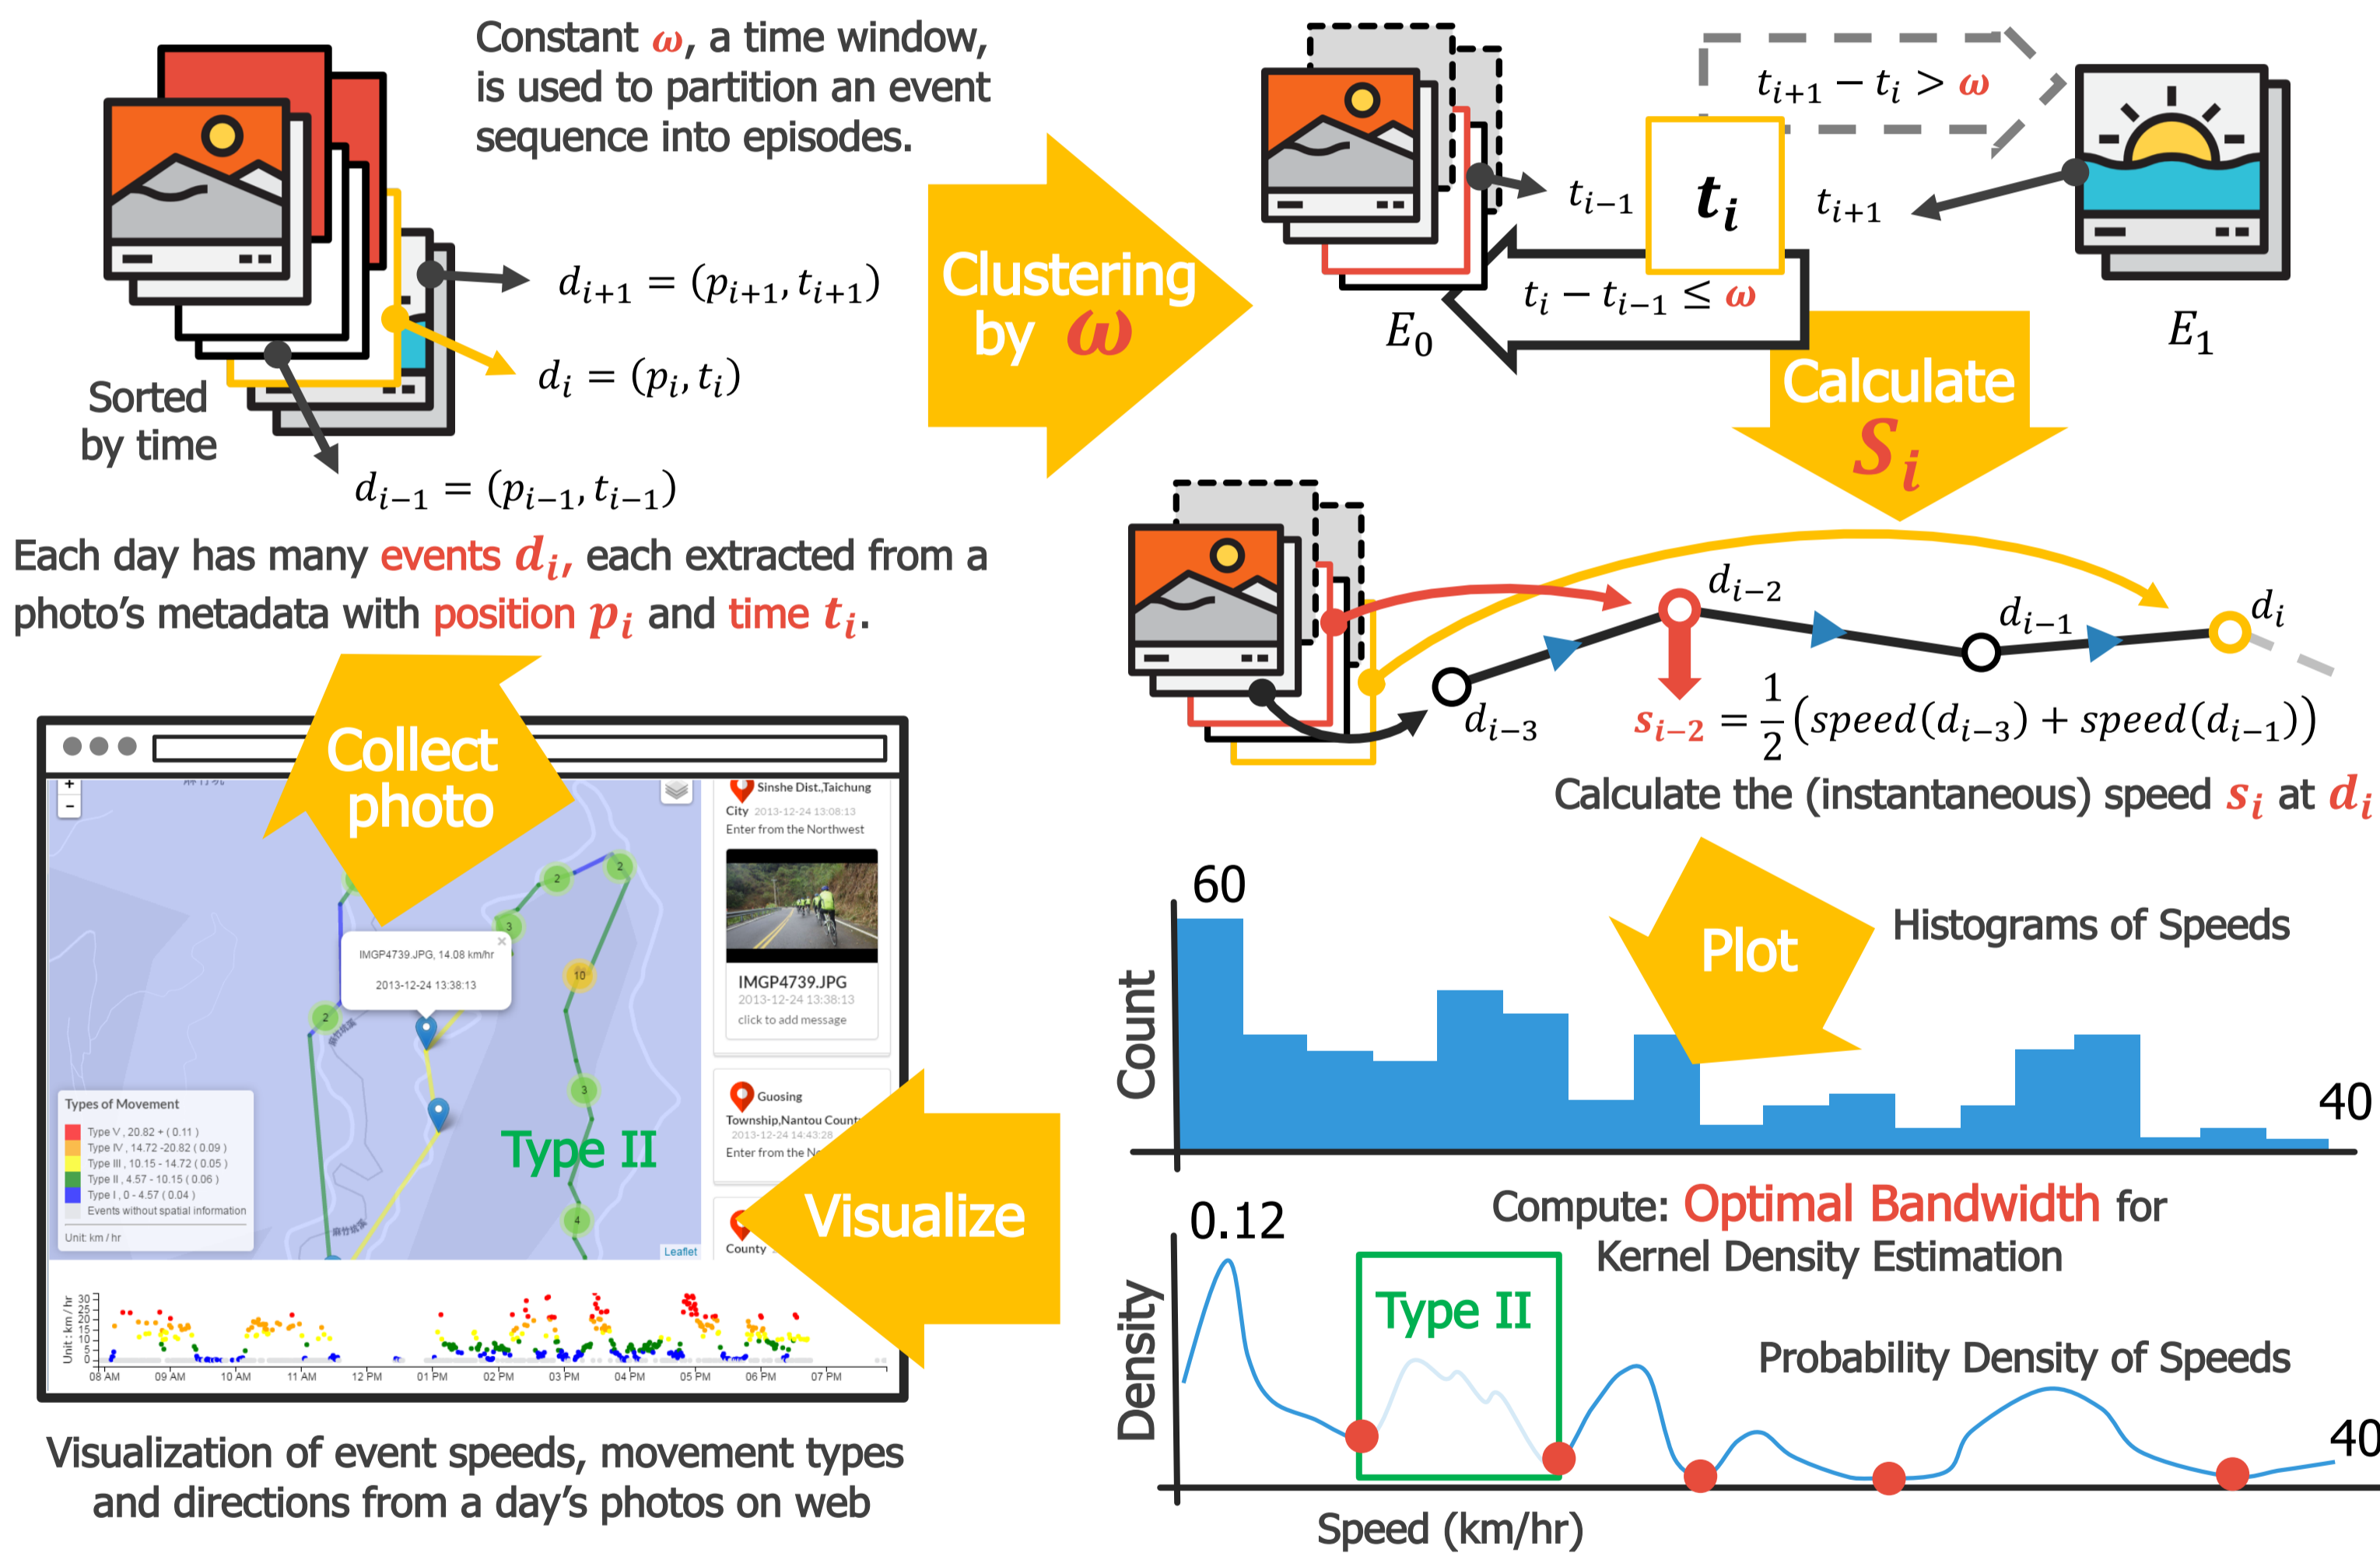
Constant $\omega$, a time window, is used to partition an event sequence into episodes.

$d_{i+1} = (p_{i+1}, t_{i+1})$

$d_i = (p_i, t_i)$

Sorted by time

$d_{i-1} = (p_{i-1}, t_{i-1})$

Each day has many events $d_i$, each extracted from a photo's metadata with position $p_i$ and time $t_i$.

Clustering by $\omega$

$t_{i+1} - t_i > \omega$

$t_{i-1}$ $t_i$ $t_{i+1}$

$t_i - t_{i-1} \leq \omega$

$E_0$

$E_1$

Calculate $s_i$

$d_{i-2}$ $d_{i-1}$ $d_i$

$d_{i-3}$

$s_{i-2} = \frac{1}{2}(speed(d_{i-3}) + speed(d_{i-1}))$

Calculate the (instantaneous) speed $s_i$ at $d_i$

Collect photo

Sinshe Dist.,Taichung City 2013-12-24 13:08:13
Enter from the Northwest

IMGP4739.JPG
2013-12-24 13:38:13
click to add message

Guosing Township,Nantou County
2013-12-24 14:43:28
Enter from the N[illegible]

County

IMGP4739.JPG, 14.08 km/hr
2013-12-24 13:38:13

Types of Movement
Type V , 20.82 + ( 0.11 )
Type IV , 14.72 -20.82 ( 0.09 )
Type III , 10.15 - 14.72 ( 0.05 )
Type II , 4.57 - 10.15 ( 0.06 )
Type I , 0 - 4.57 ( 0.04 )
Events without spatial information
Unit: km / hr

Leaflet

Type II

Visualize

Unit : km / hr
30 25 20 15 10 5 0
08 AM 09 AM 10 AM 11 AM 12 PM 01 PM 02 PM 03 PM 04 PM 05 PM 06 PM 07 PM

Visualization of event speeds, movement types and directions from a day's photos on web

60

Plot

Histograms of Speeds

Count

40

0.12

Compute: Optimal Bandwidth for Kernel Density Estimation

Type II

Probability Density of Speeds

Density

40

Speed (km/hr)